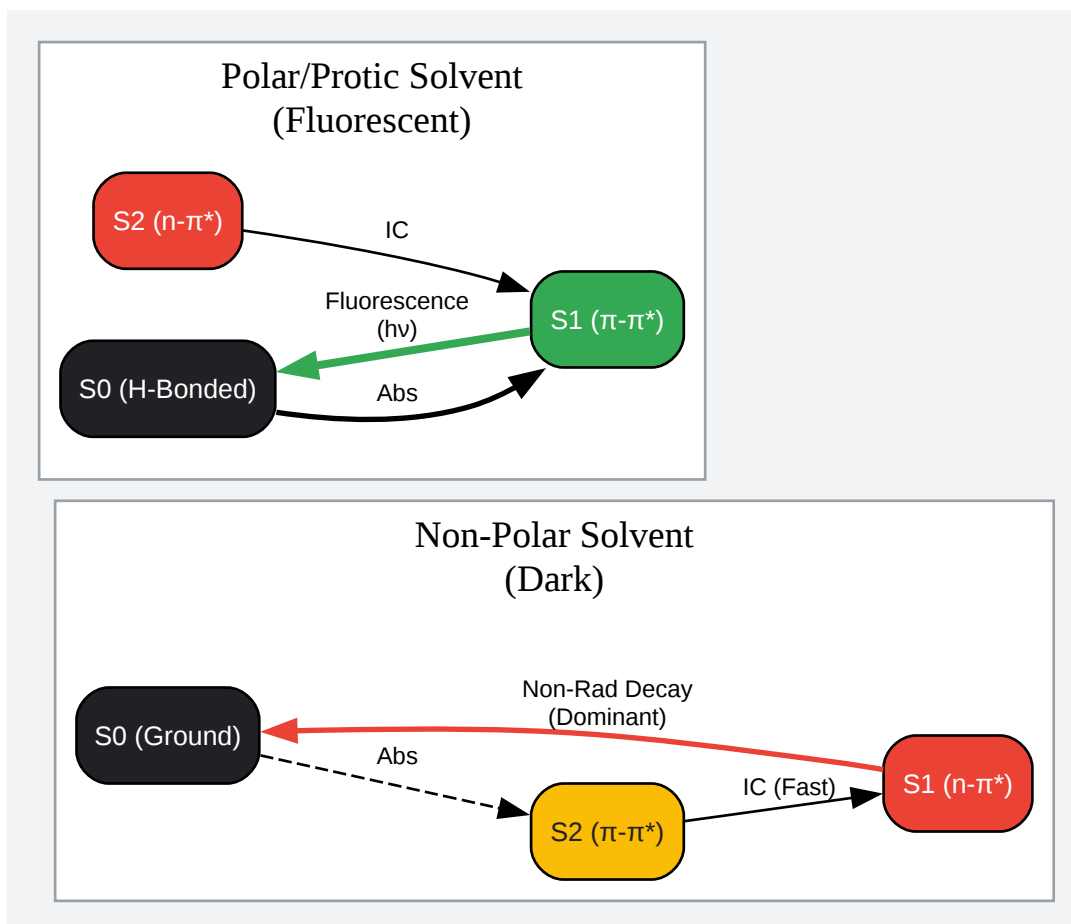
Polar/Protic Solvent
(Fluorescent)

S2 (n-π*)

IC

S1 (π-π*)

Fluorescence
(hν)

S0 (H-Bonded)

Abs

Non-Polar Solvent
(Dark)

Non-Rad Decay
(Dominant)

S0 (Ground)

Abs

S1 (n-π*)

IC (Fast)

S2 (π-π*)